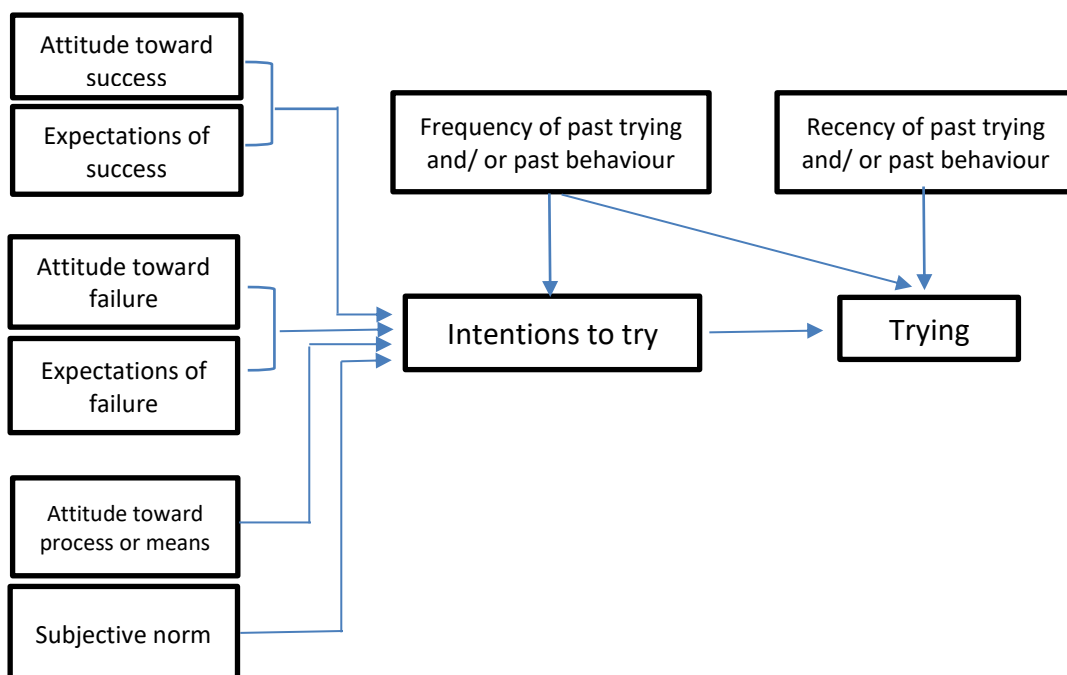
Attitude toward success

Expectations of success

Attitude toward failure

Expectations of failure

Attitude toward process or means

Subjective norm

Frequency of past trying and/ or past behaviour

Recency of past trying and/ or past behaviour

Intentions to try

Trying